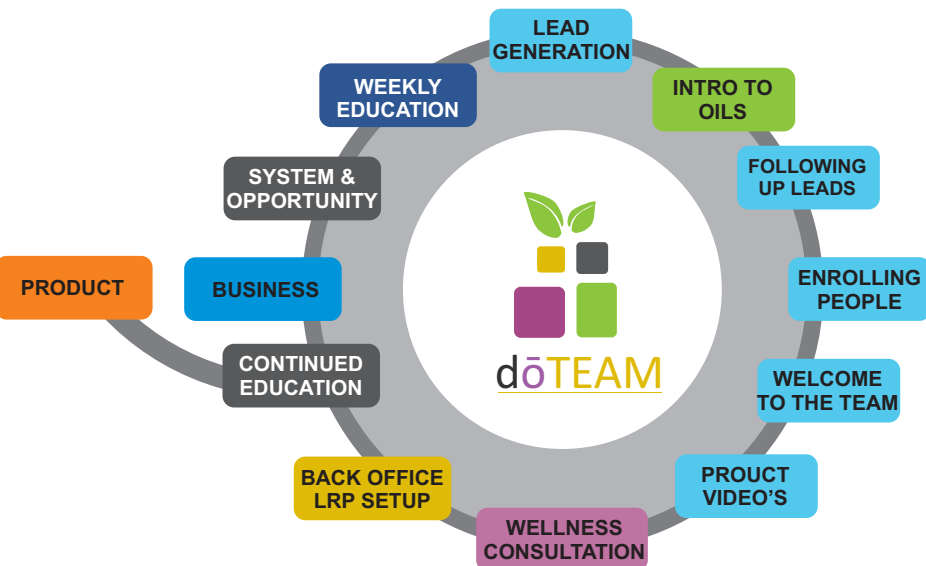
LEAD GENERATION

INTRO TO OILS

FOLLOWING UP LEADS

ENROLLING PEOPLE

WELCOME TO THE TEAM

PROUCT VIDEO'S

WELLNESS CONSULTATION

BACK OFFICE LRP SETUP

CONTINUED EDUCATION

BUSINESS

PRODUCT

SYSTEM & OPPORTUNITY

WEEKLY EDUCATION

dōTEAM